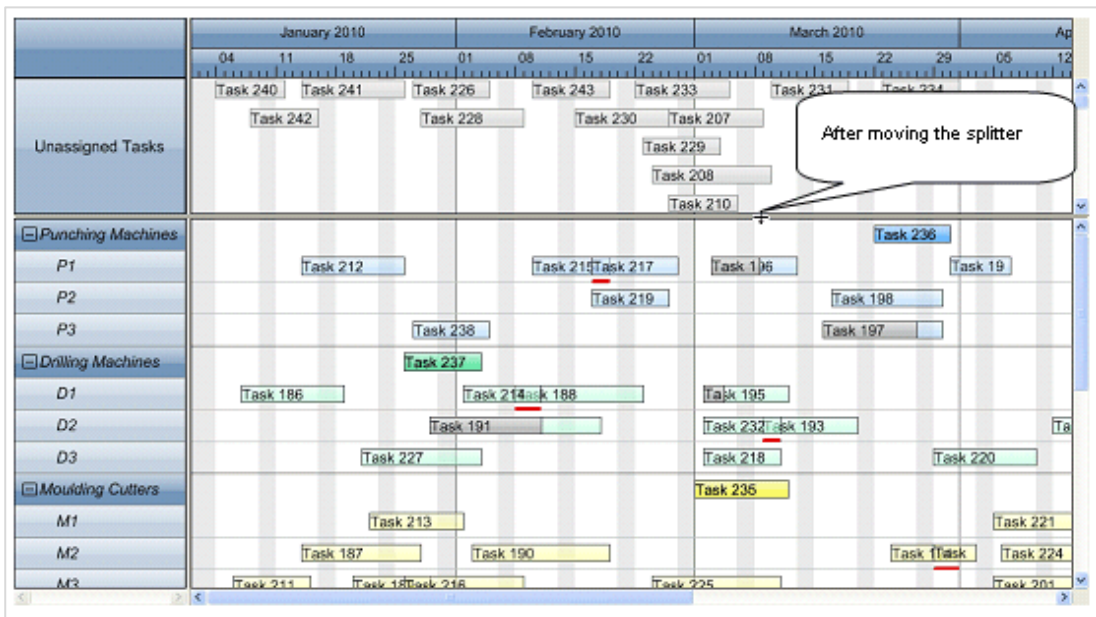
January 2010 | February 2010 | March 2010 | Ap

04 11 18 25 01 08 15 22 01 08 15 22 29 05 12

Unassigned Tasks

Task 240 Task 241 Task 226 Task 243 Task 233 Task 231 Task 234

Task 242 Task 228 Task 230 Task 207

Task 229

Task 208

Task 210

After moving the splitter

Punching Machines
Task 236

P1
Task 212 Task 215 Task 217 Task 196 Task 19

P2
Task 219 Task 198

P3
Task 238 Task 197

Drilling Machines
Task 237

D1
Task 186 Task 214 Task 188 Task 195

D2
Task 191 Task 232 Task 193 Ta

D3
Task 227 Task 218 Task 220

Moulding Cutters
Task 235

M1
Task 213 Task 221

M2
Task 187 Task 190 Task 1 Task Task 224

M3
Task 211 Task 18 Task 216 Task 225 Task 201